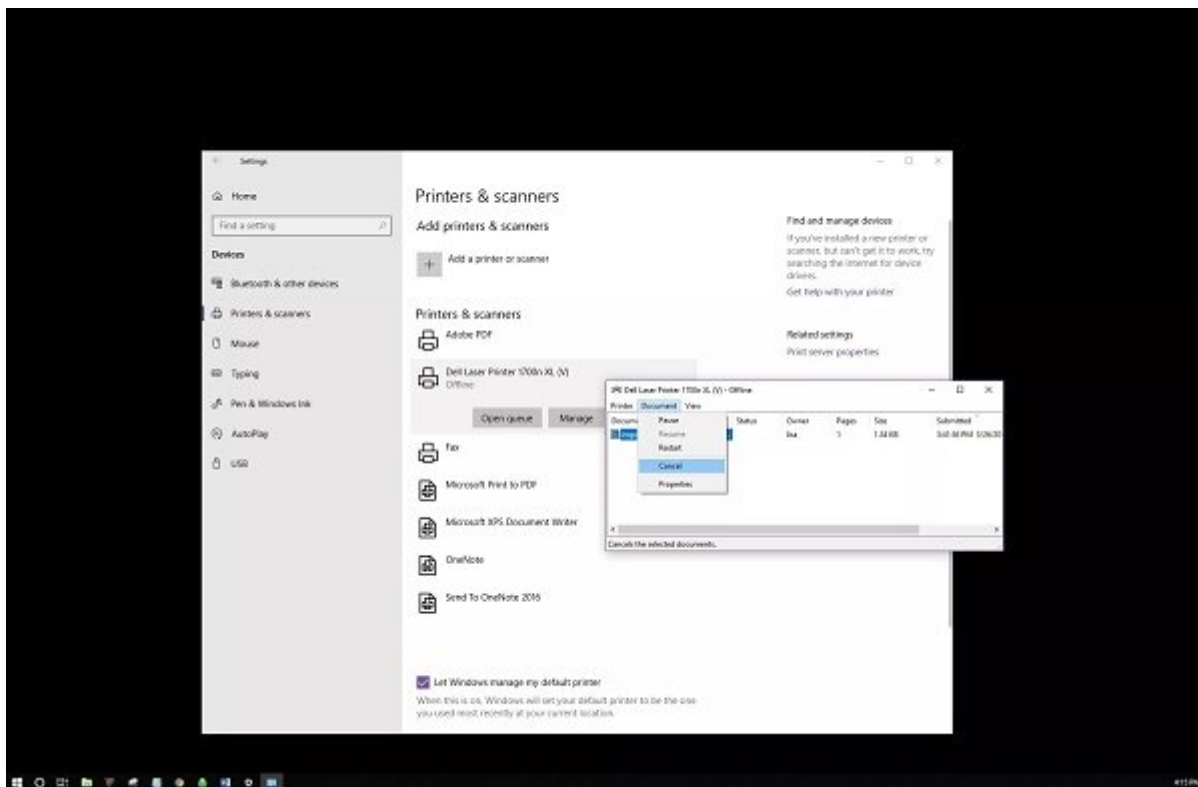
Settings

Home

Find a setting

Devices

Bluetooth & other devices

Printers & scanners

Mouse

Typing

Pen & Windows Ink

AutoPlay

USB

Printers & scanners

Add printers & scanners

Add a printer or scanner

Printers & scanners

Adobe PDF

Dell Laser Printer 1700n XL (V)
Offline

Open queue

Manage

Fax

Microsoft Print to PDF

Microsoft XPS Document Writer

OneNote

Send To OneNote 2016

Let Windows manage my default printer

When this is on, Windows will set your default printer to be the one you used most recently at your current location.

Find and manage devices

If you've installed a new printer or scanner, but can't get it to work, try searching the Internet for device drivers.

Get help with your printer

Related settings

Print server properties

Dell Laser Printer 1700n XL (V) - Offline

Printer Document View

| Document | Status | Owner | Pages | Size | Submitted |
|---|---|---|---|---|---|
| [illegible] | | lisa | 1 | 1.34 KB | 5:40:36 PM 1/26/20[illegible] |

Pause
Resume
Restart
Cancel
Properties

Cancels the selected documents.